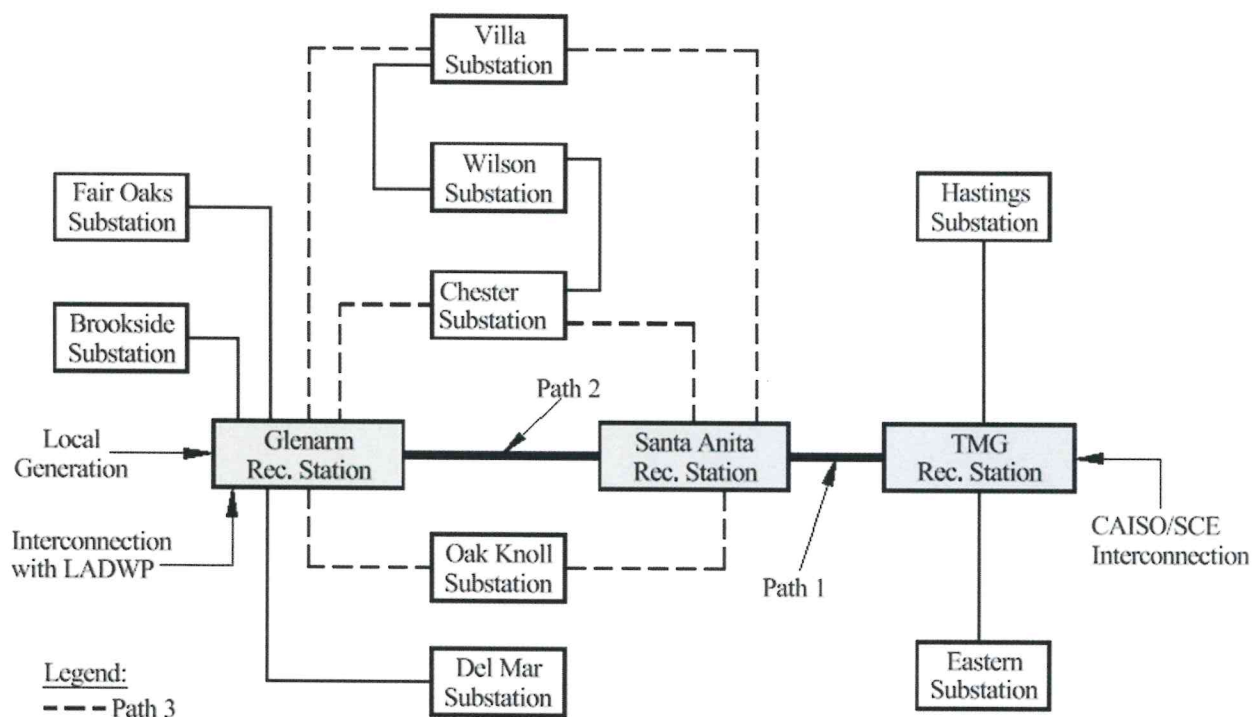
Villa Substation

Wilson Substation

Fair Oaks Substation

Hastings Substation

Chester Substation

Brookside Substation

Path 2

Local Generation

Glenarm Rec. Station

Santa Anita Rec. Station

TMG Rec. Station

Interconnection with LADWP

CAISO/SCE Interconnection

Oak Knoll Substation

Path 1

Legend:
Path 3

Del Mar Substation

Eastern Substation